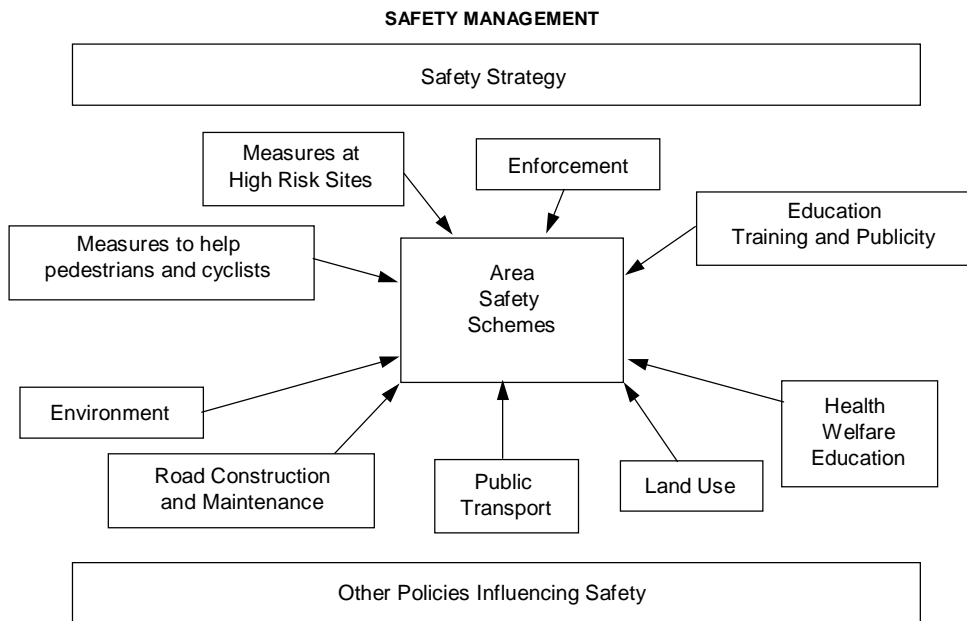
SAFETY MANAGEMENT

Safety Strategy

Measures at High Risk Sites

Enforcement

Education Training and Publicity

Measures to help pedestrians and cyclists

Area Safety Schemes

Environment

Health Welfare Education

Road Construction and Maintenance

Public Transport

Land Use

Other Policies Influencing Safety